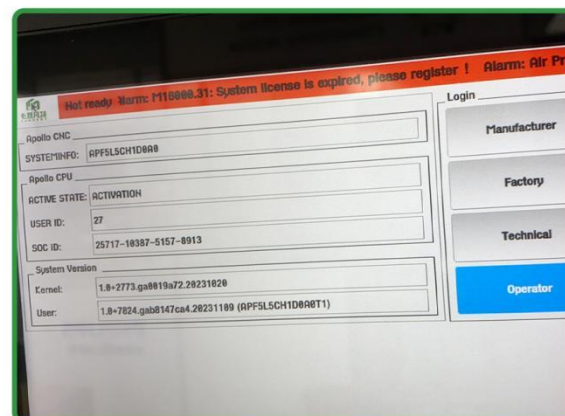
Not ready Alarm: M10000.31: System license is expired, please register ! Alarm: Air Pr

Apollo CNC
SYSTEMINFO: APF5L5CH1D0A0

Apollo CPU
ACTIVE STATE: ACTIVATION
USER ID: 27
SOC ID: 25717-10387-5157-8913

System Version
Kernel: 1.0+2773.ga8819a72.20231020
User: 1.0+7824.gab8147ca4.20231109 (APF5L5CH1D0A0T1)

Login
Manufacturer
Factory
Technical
Operator